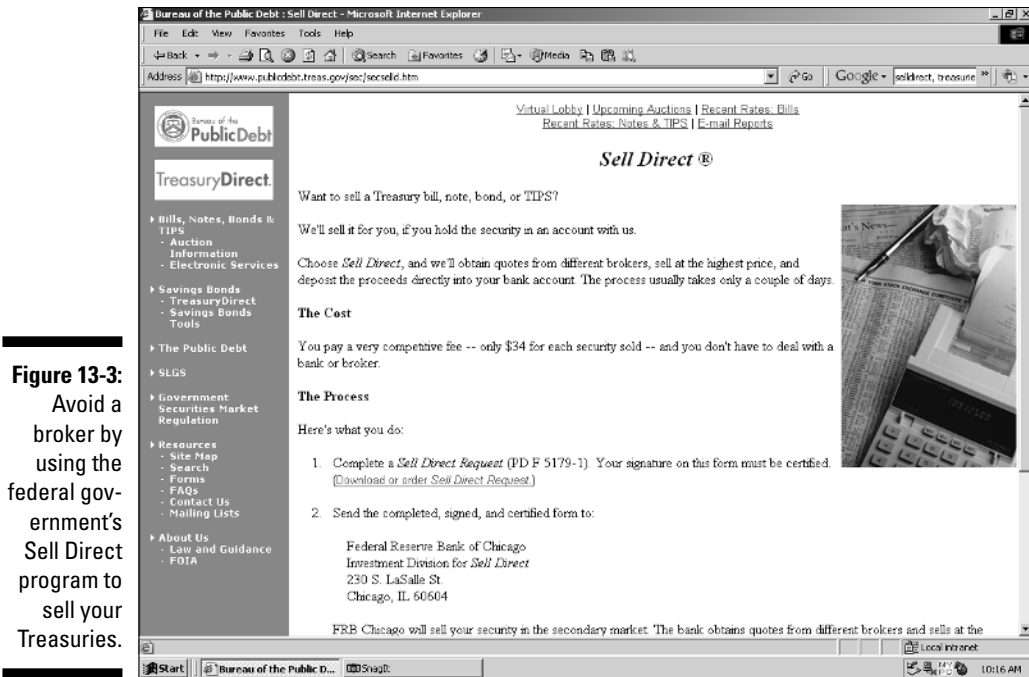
Figure 13-3: Avoid a broker by using the federal government's Sell Direct program to sell your Treasuries.

Bureau of the Public Debt : Sell Direct - Microsoft Internet Explorer

File Edit View Favorites Tools Help

Back Search Favorites Media

Address http://www.publicdebt.treas.gov/sec/secselld.htm Go Google selldirect, treasurie

Bureau of the Public Debt

TreasuryDirect

Bills, Notes, Bonds & TIPS
- Auction Information
- Electronic Services

Savings Bonds
- TreasuryDirect
- Savings Bonds Tools

The Public Debt

SLGS

Government Securities Market Regulation

Resources
- Site Map
- Search
- Forms
- FAQs
- Contact Us
- Mailing Lists

About Us
- Law and Guidance
- FOIA

Virtual Lobby | Upcoming Auctions | Recent Rates: Bills
Recent Rates: Notes & TIPS | E-mail Reports

Sell Direct ®

Want to sell a Treasury bill, note, bond, or TIPS?

We'll sell it for you, if you hold the security in an account with us.

Choose Sell Direct, and we'll obtain quotes from different brokers, sell at the highest price, and deposit the proceeds directly into your bank account. The process usually takes only a couple of days.

The Cost

You pay a very competitive fee -- only $34 for each security sold -- and you don't have to deal with a bank or broker.

The Process

Here's what you do:

1. Complete a Sell Direct Request (PD F 5179-1). Your signature on this form must be certified. (Download or order Sell Direct Request.)

2. Send the completed, signed, and certified form to:

Federal Reserve Bank of Chicago
Investment Division for Sell Direct
230 S. LaSalle St.
Chicago, IL 60604

FRB Chicago will sell your security in the secondary market. The bank obtains quotes from different brokers and sells at the

Local intranet

Start Bureau of the Public D... SnagIt

10:16 AM